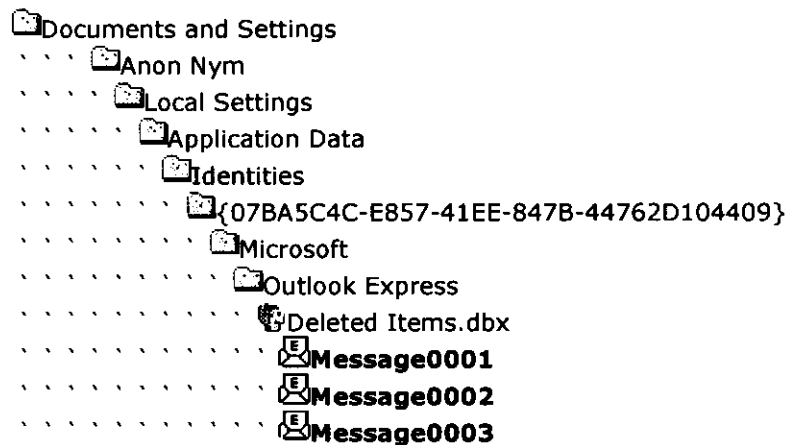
Documents and Settings
Anon Nym
Local Settings
Application Data
Identities
{07BA5C4C-E857-41EE-847B-44762D104409}
Microsoft
Outlook Express
Deleted Items.dbx
**Message0001**
**Message0002**
**Message0003**